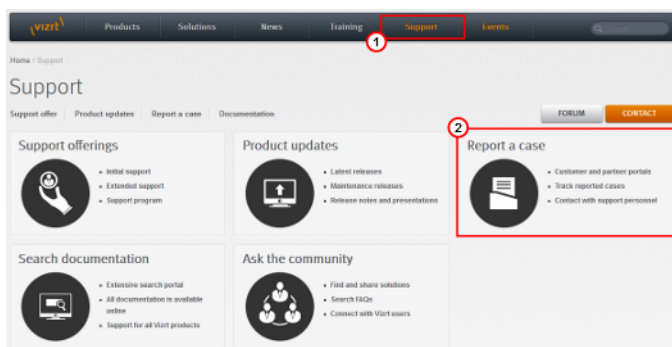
(vizrt) Products Solutions News Training Support Events

1

Home / Support

Support

Support offer Product updates Report a case Documentation

FORUM CONTACT

2

Support offerings

- Initial support
- Extended support
- Support program

Product updates

- Latest releases
- Maintenance releases
- Release notes and presentations

Report a case

- Customer and partner portals
- Track reported cases
- Contact with support personnel

Search documentation

- Extensive search portal
- All documentation in available online
- Support for all Vizrt products

Ask the community

- Find and share solutions
- Search FAQs
- Connect with Vizrt users